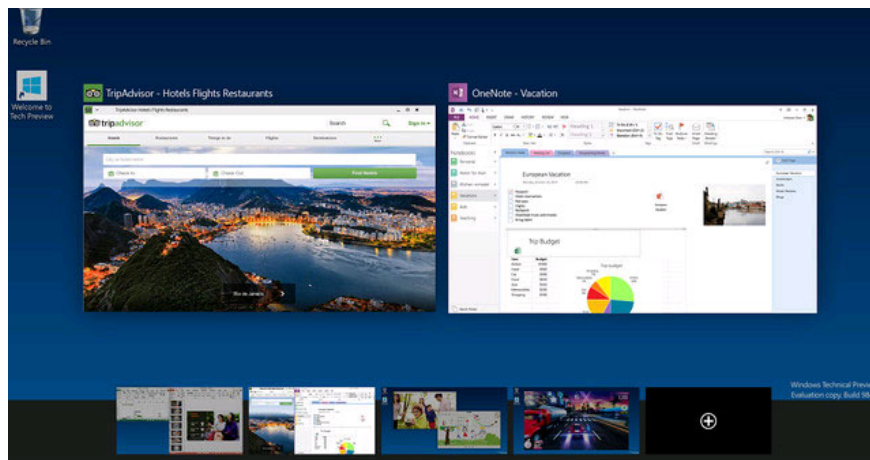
Recycle Bin

Welcome to Tech Preview

TripAdvisor - Hotels Flights Restaurants

tripadvisor

Search

Sign in

Hotels

Restaurants

Things to do

Flights

Destinations

Check In

Check Out

Find Hotels

Rio de Janeiro

OneNote - Vacation

European Vacation

Trip Budget

Trip Budget

Windows Technical Preview
Evaluation copy. Build 98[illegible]